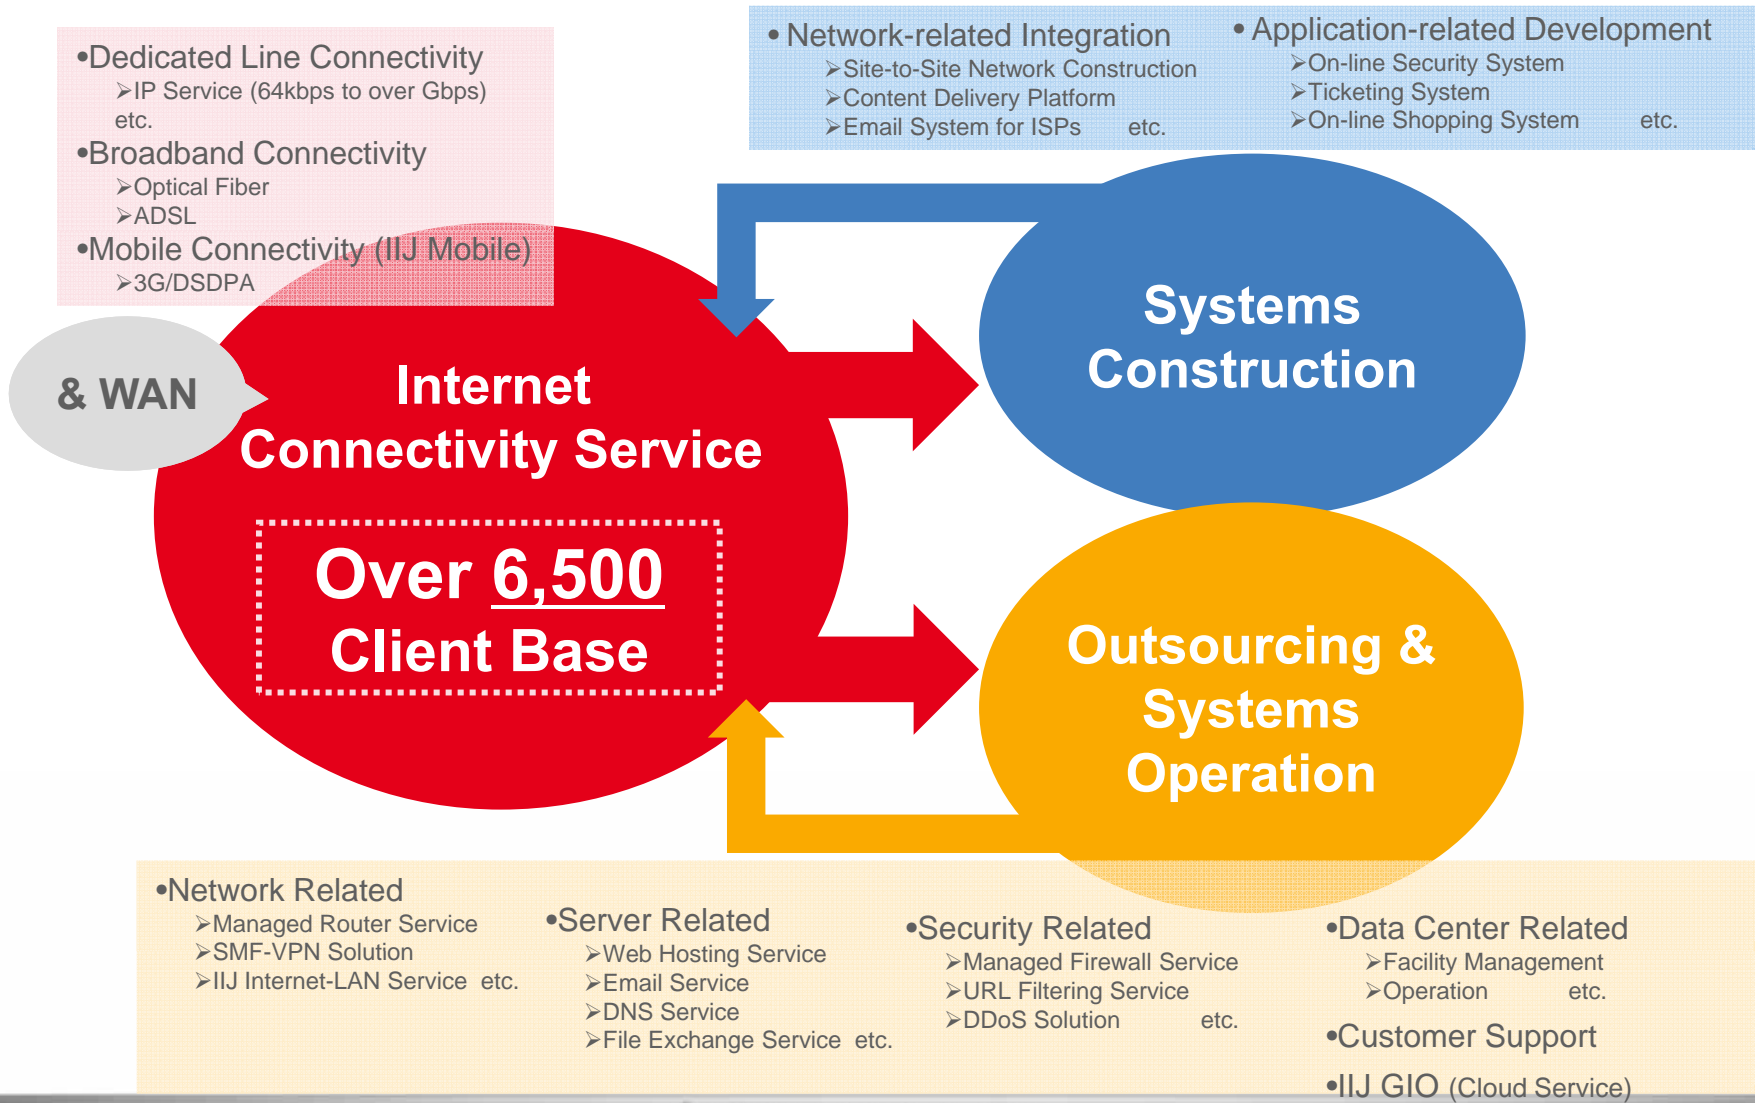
•Dedicated Line Connectivity
➢IP Service (64kbps to over Gbps) etc.
•Broadband Connectivity
➢Optical Fiber
➢ADSL
•Mobile Connectivity (IIJ Mobile)
➢3G/DSDPA

• Network-related Integration
➢Site-to-Site Network Construction
➢Content Delivery Platform
➢Email System for ISPs etc.

• Application-related Development
➢On-line Security System
➢Ticketing System
➢On-line Shopping System etc.

& WAN

Internet Connectivity Service

Over 6,500 Client Base

Systems Construction

Outsourcing & Systems Operation

•Network Related
➢Managed Router Service
➢SMF-VPN Solution
➢IIJ Internet-LAN Service etc.

•Server Related
➢Web Hosting Service
➢Email Service
➢DNS Service
➢File Exchange Service etc.

•Security Related
➢Managed Firewall Service
➢URL Filtering Service
➢DDoS Solution etc.

•Data Center Related
➢Facility Management
➢Operation etc.
•Customer Support
•IIJ GIO (Cloud Service)